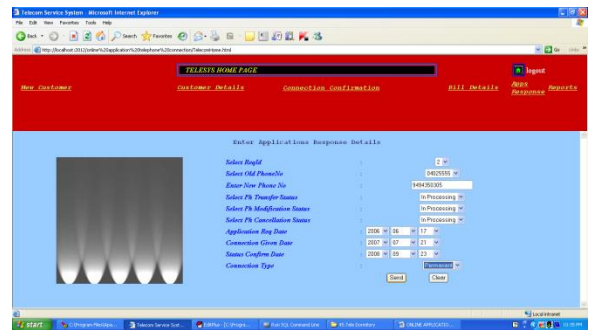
Telecom Service System - Microsoft Internet Explorer

File Edit View Favorites Tools Help

Back Search Favorites

Address http://localhost:2012/online%20application%20telephone%20connection/Telecom.html

Go Links

TELEXYS HOME PAGE

logout

New Customer

Customer Details

Connection Confirmation

Bill Details

Apps Response

Reports

Enter Applications Response Details

Select RegId : 2

Select Old PhoneNo : 04925555

Enter New Phone No : 9494350305

Select Ph Transfer Status : In Processing

Select Ph Modification Status : In Processing

Select Ph Cancellation Status : In Processing

Application Reg Date : 2006 06 17

Connection Given Date : 2007 07 21

Status Confirm Date : 2008 09 23

Connection Type : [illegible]

Send Clear

Local intranet

start C:\Program Files\Ecli... Telecom Service Syst... EditPlus - [C:\Progra... Run SQL Command Line Telecom Service Syst... ONLINE APPLICATIO... 10:35 PM